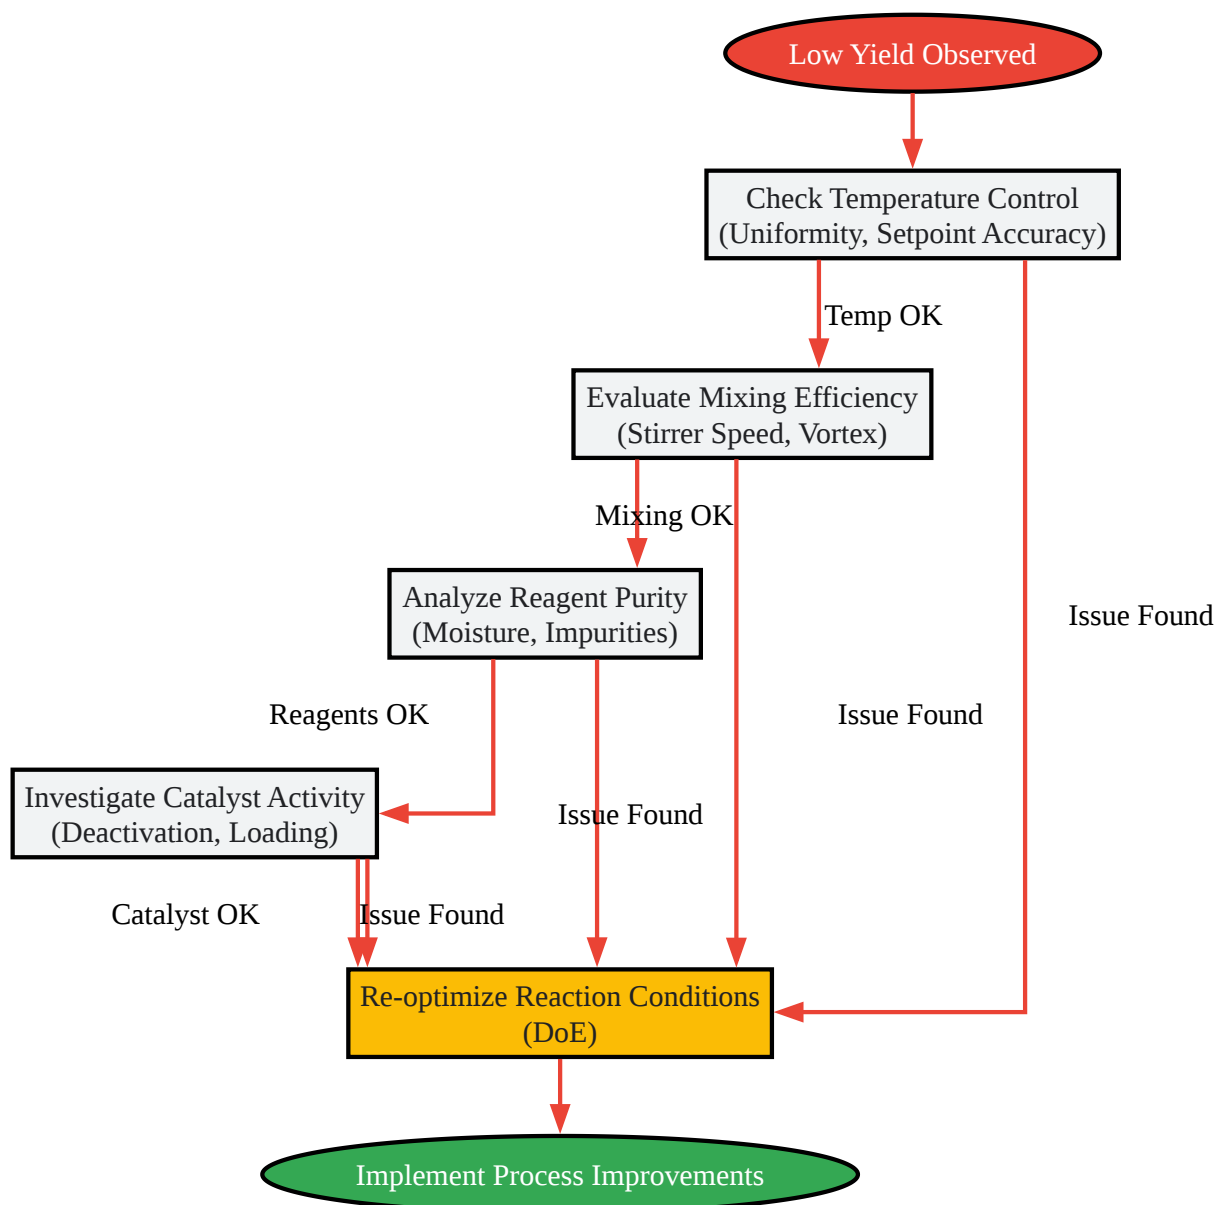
Low Yield Observed

Check Temperature Control
(Uniformity, Setpoint Accuracy)

Temp OK

Evaluate Mixing Efficiency
(Stirrer Speed, Vortex)

Mixing OK

Issue Found

Analyze Reagent Purity
(Moisture, Impurities)

Reagents OK

Issue Found

Investigate Catalyst Activity
(Deactivation, Loading)

Issue Found

Catalyst OK

Issue Found

Re-optimize Reaction Conditions
(DoE)

Implement Process Improvements